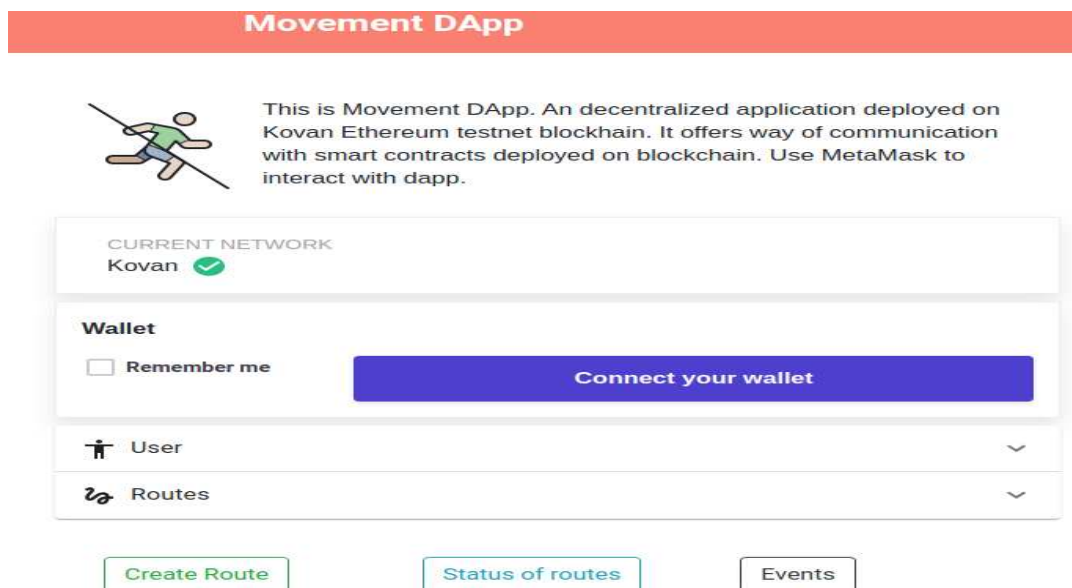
Movement DApp

This is Movement DApp. An decentralized application deployed on Kovan Ethereum testnet blockhain. It offers way of communication with smart contracts deployed on blockchain. Use MetaMask to interact with dapp.

CURRENT NETWORK
Kovan

Wallet

Remember me

Connect your wallet

User

Routes

Create Route

Status of routes

Events